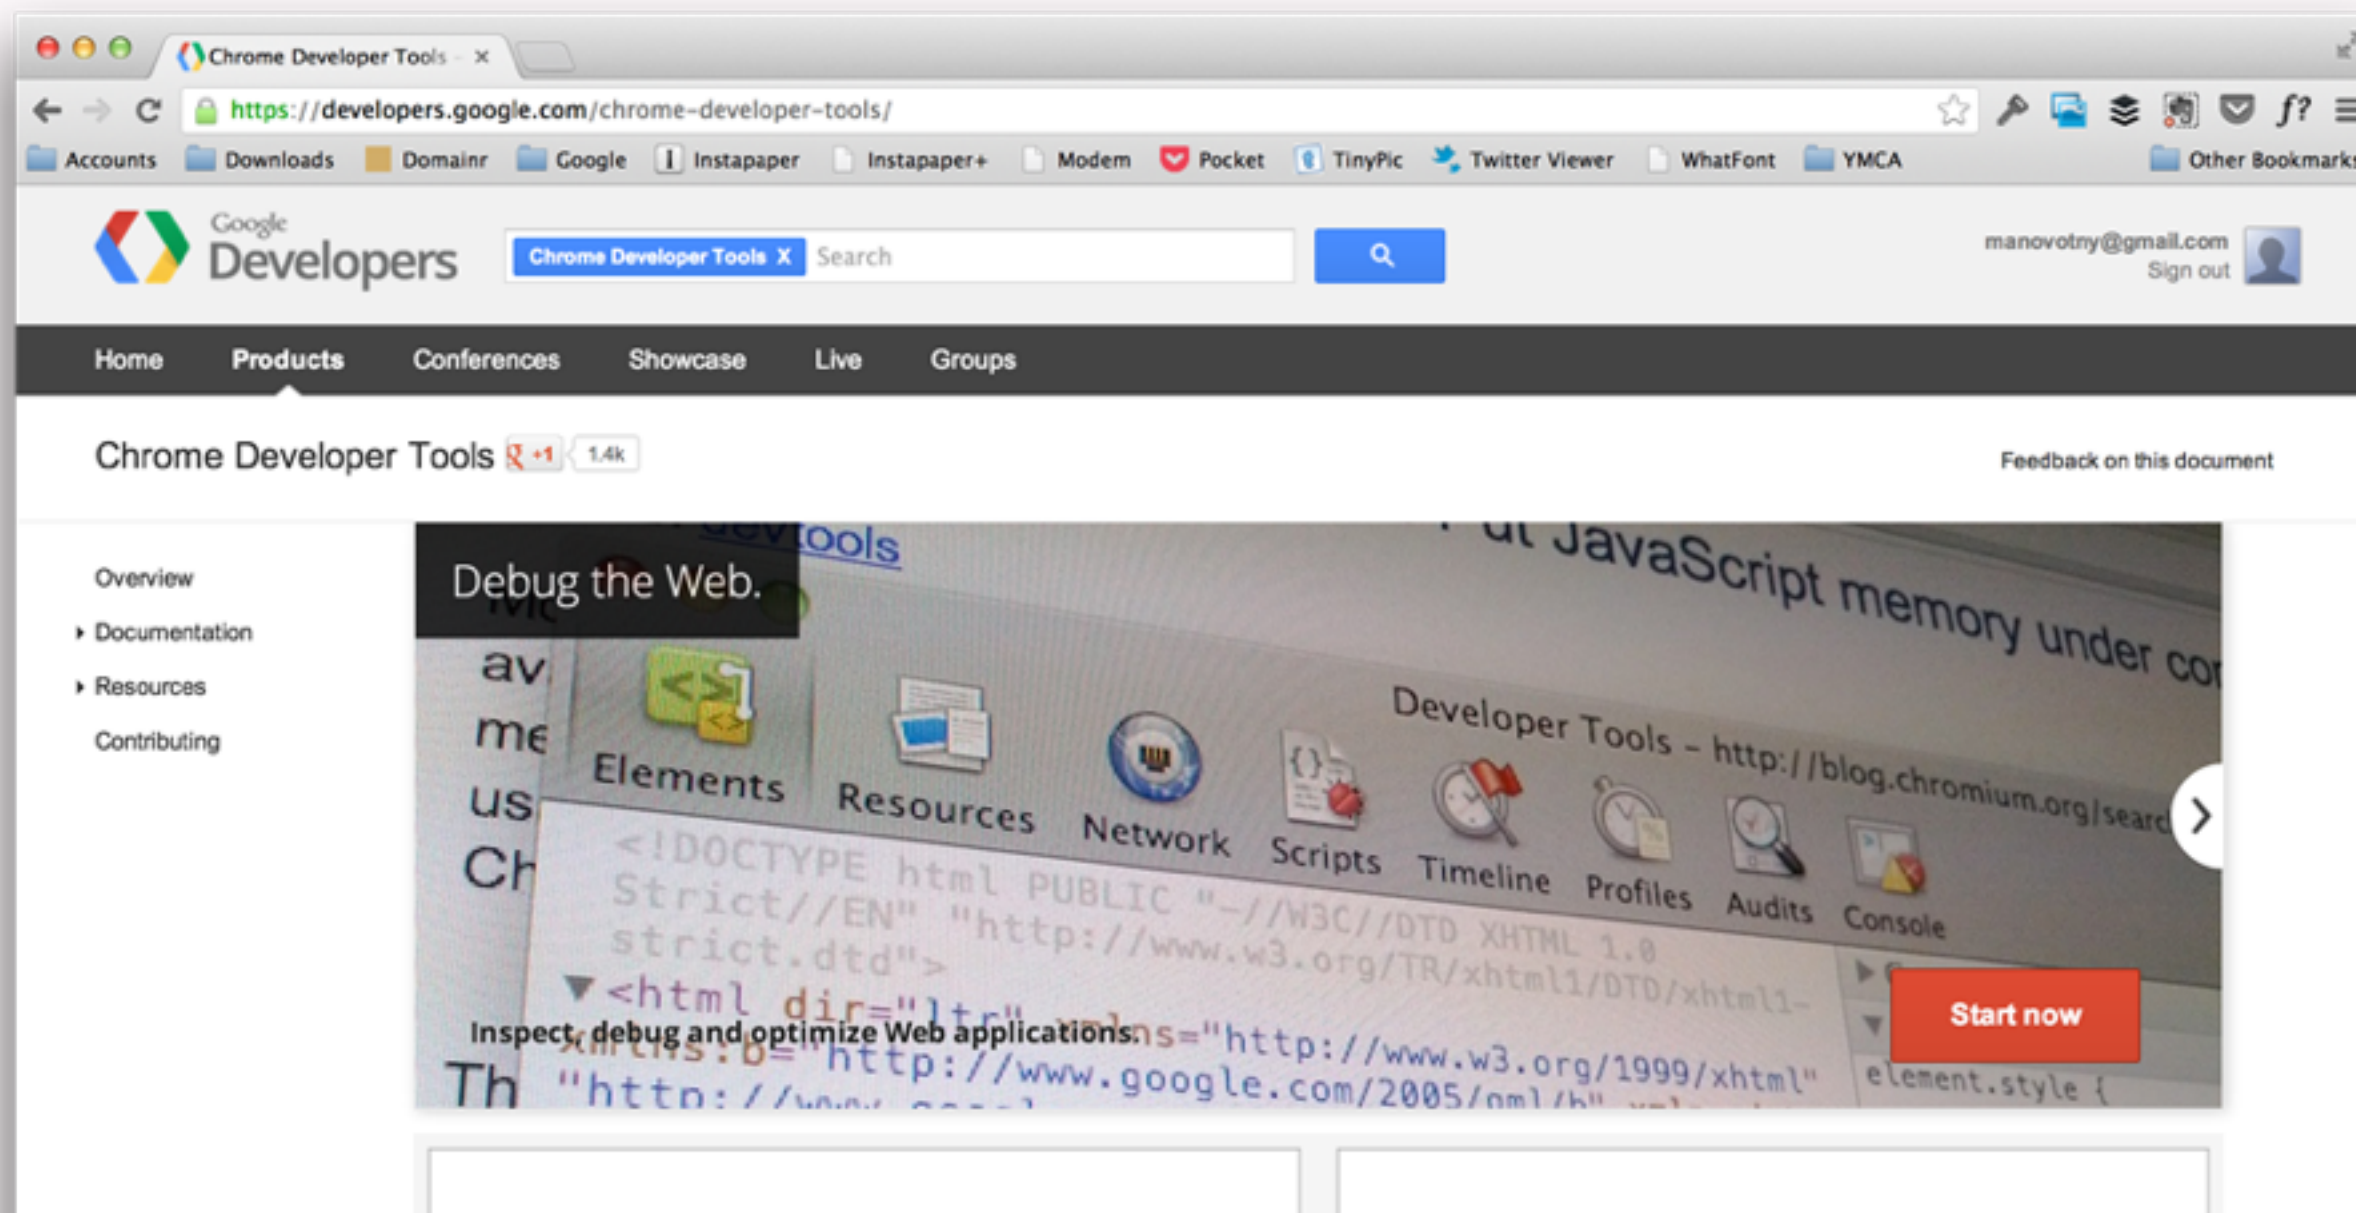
Chrome Developer Tools ×

https://developers.google.com/chrome-developer-tools/

Accounts Downloads Domainr Google Instapaper Instapaper+ Modem Pocket TinyPic Twitter Viewer WhatFont YMCA Other Bookmarks

Google Developers

Chrome Developer Tools X Search

manovotny@gmail.com
Sign out

Home Products Conferences Showcase Live Groups

Chrome Developer Tools +1 1.4k

Feedback on this document

Overview
Documentation
Resources
Contributing

Debug the Web.

devtools

JavaScript memory under co

Developer Tools – http://blog.chromium.org/searc

Elements Resources Network Scripts Timeline Profiles Audits Console

<!DOCTYPE html PUBLIC "-//W3C//DTD XHTML 1.0 Strict//EN" "http://www.w3.org/TR/xhtml1/DTD/xhtml1-strict.dtd">

<html dir="ltr" xmlns="http://www.w3.org/1999/xhtml" xmlns:b="http://www.google.com/2005/gml/b"

element.style {

Inspect, debug and optimize Web applications.

Start now